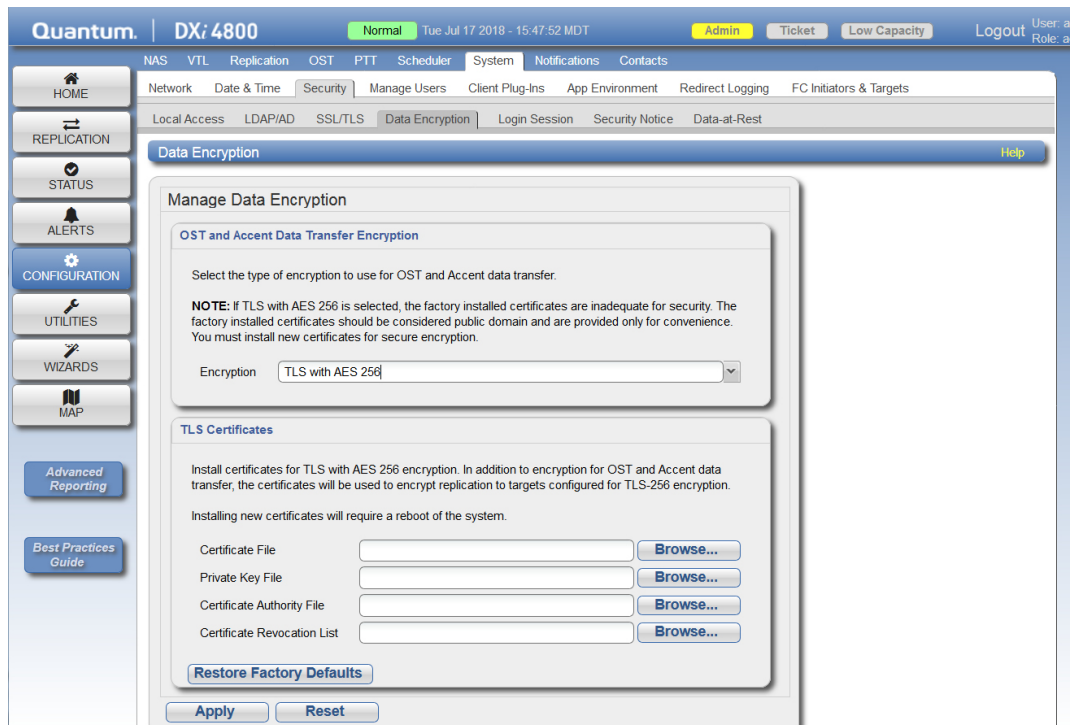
Quantum. | DXi 4800 Normal Tue Jul 17 2018 - 15:47:52 MDT Admin Ticket Low Capacity Logout User: a Role: a

NAS VTL Replication OST PTT Scheduler System Notifications Contacts

HOME
REPLICATION
STATUS
ALERTS
CONFIGURATION
UTILITIES
WIZARDS
MAP

Advanced Reporting

Best Practices Guide

Network Date & Time Security Manage Users Client Plug-Ins App Environment Redirect Logging FC Initiators & Targets

Local Access LDAP/AD SSL/TLS Data Encryption Login Session Security Notice Data-at-Rest

Data Encryption Help

Manage Data Encryption

OST and Accent Data Transfer Encryption

Select the type of encryption to use for OST and Accent data transfer.

NOTE: If TLS with AES 256 is selected, the factory installed certificates are inadequate for security. The factory installed certificates should be considered public domain and are provided only for convenience. You must install new certificates for secure encryption.

Encryption TLS with AES 256

TLS Certificates

Install certificates for TLS with AES 256 encryption. In addition to encryption for OST and Accent data transfer, the certificates will be used to encrypt replication to targets configured for TLS-256 encryption.

Installing new certificates will require a reboot of the system.

Certificate File Browse...
Private Key File Browse...
Certificate Authority File Browse...
Certificate Revocation List Browse...

Restore Factory Defaults

Apply Reset